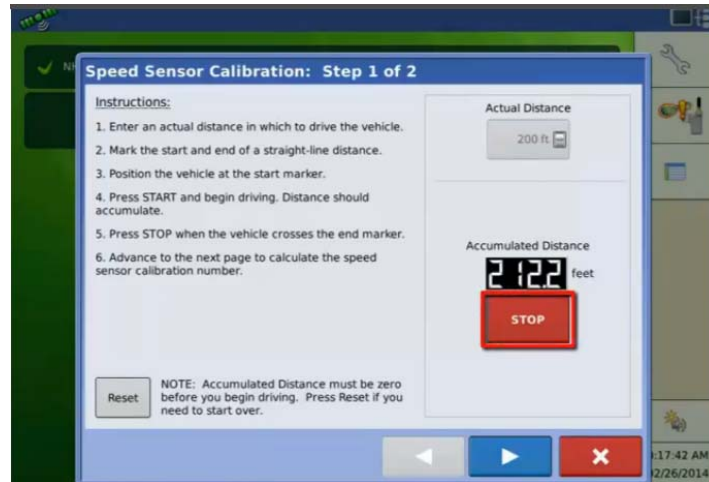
Speed Sensor Calibration: Step 1 of 2

Instructions:

1. Enter an actual distance in which to drive the vehicle.

2. Mark the start and end of a straight-line distance.

3. Position the vehicle at the start marker.

4. Press START and begin driving. Distance should accumulate.

5. Press STOP when the vehicle crosses the end marker.

6. Advance to the next page to calculate the speed sensor calibration number.

Reset

NOTE: Accumulated Distance must be zero before you begin driving. Press Reset if you need to start over.

Actual Distance

200 ft

Accumulated Distance

212.2 feet

STOP

NH

:17:42 AM
2/26/2014